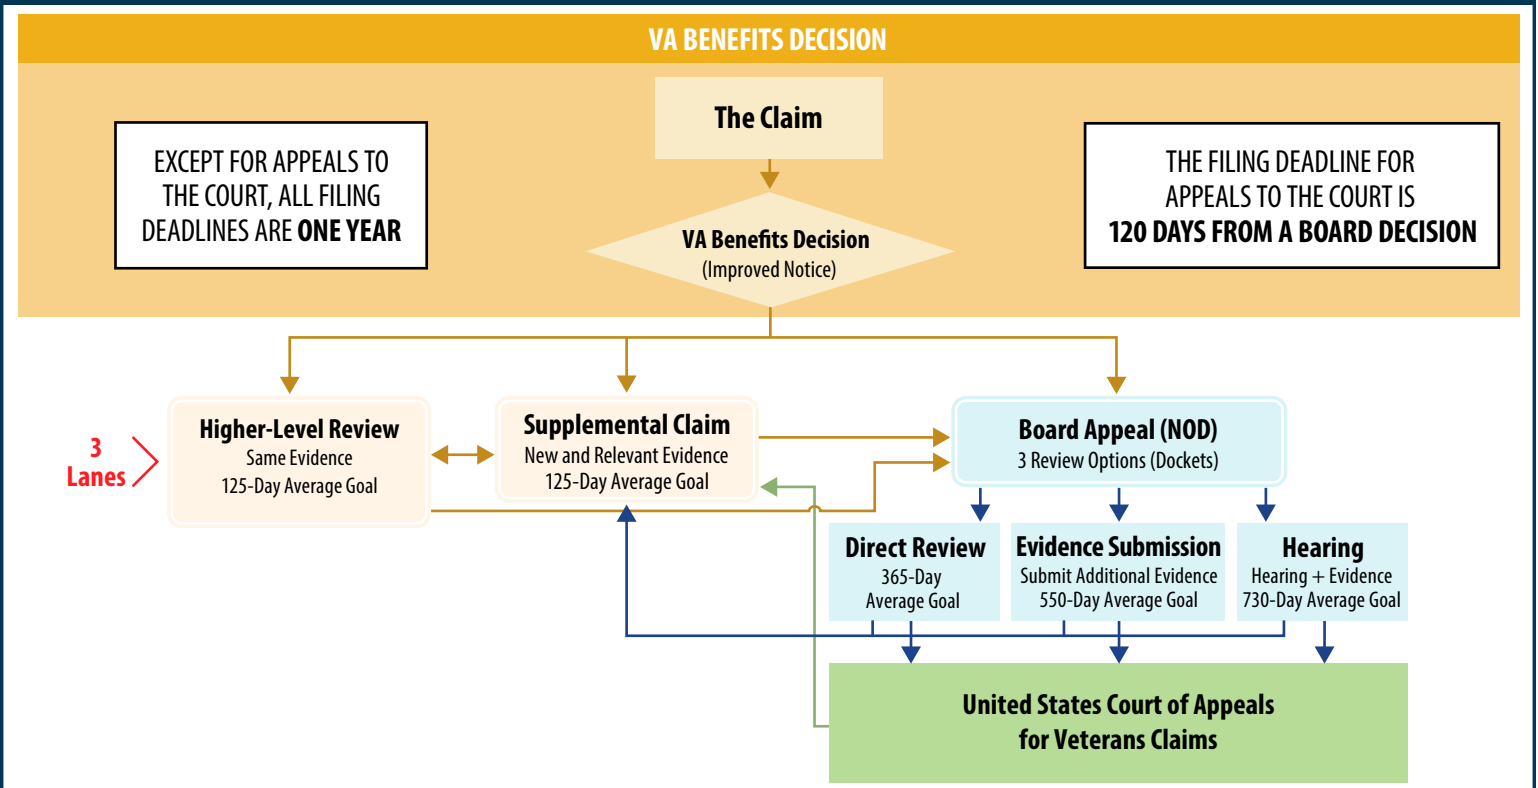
VA BENEFITS DECISION

The Claim

EXCEPT FOR APPEALS TO THE COURT, ALL FILING DEADLINES ARE ONE YEAR

VA Benefits Decision
(Improved Notice)

THE FILING DEADLINE FOR APPEALS TO THE COURT IS 120 DAYS FROM A BOARD DECISION

3 Lanes

Higher-Level Review
Same Evidence
125-Day Average Goal

Supplemental Claim
New and Relevant Evidence
125-Day Average Goal

Board Appeal (NOD)
3 Review Options (Dockets)

Direct Review
365-Day
Average Goal

Evidence Submission
Submit Additional Evidence
550-Day Average Goal

Hearing
Hearing + Evidence
730-Day Average Goal

United States Court of Appeals
for Veterans Claims